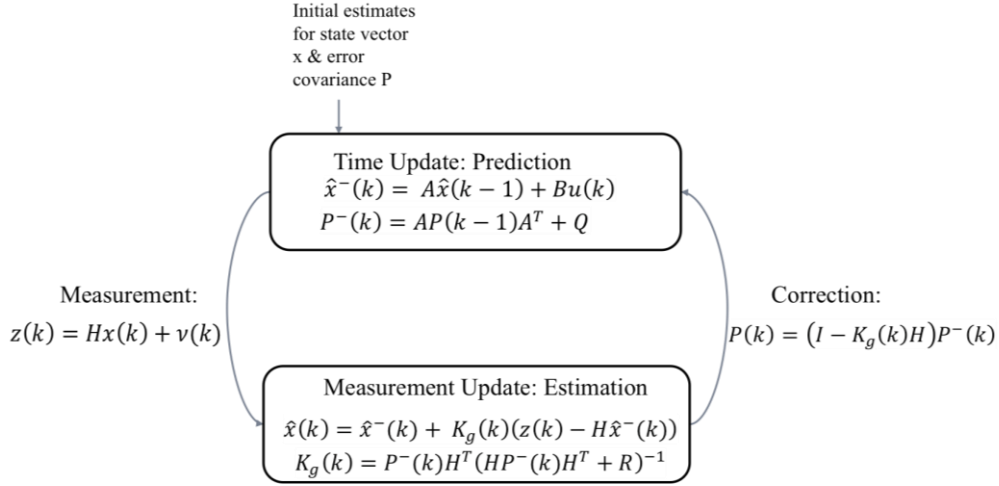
Initial estimates for state vector x & error covariance P

Time Update: Prediction
$\hat{x}^{-}(k) = A\hat{x}(k-1) + Bu(k)$
$P^{-}(k) = AP(k-1)A^{T} + Q$

Measurement:
$z(k) = Hx(k) + v(k)$

Correction:
$P(k) = \left(I - K_g(k)H\right)P^{-}(k)$

Measurement Update: Estimation
$\hat{x}(k) = \hat{x}^{-}(k) + K_g(k)(z(k) - H\hat{x}^{-}(k))$
$K_g(k) = P^{-}(k)H^{T}(HP^{-}(k)H^{T} + R)^{-1}$